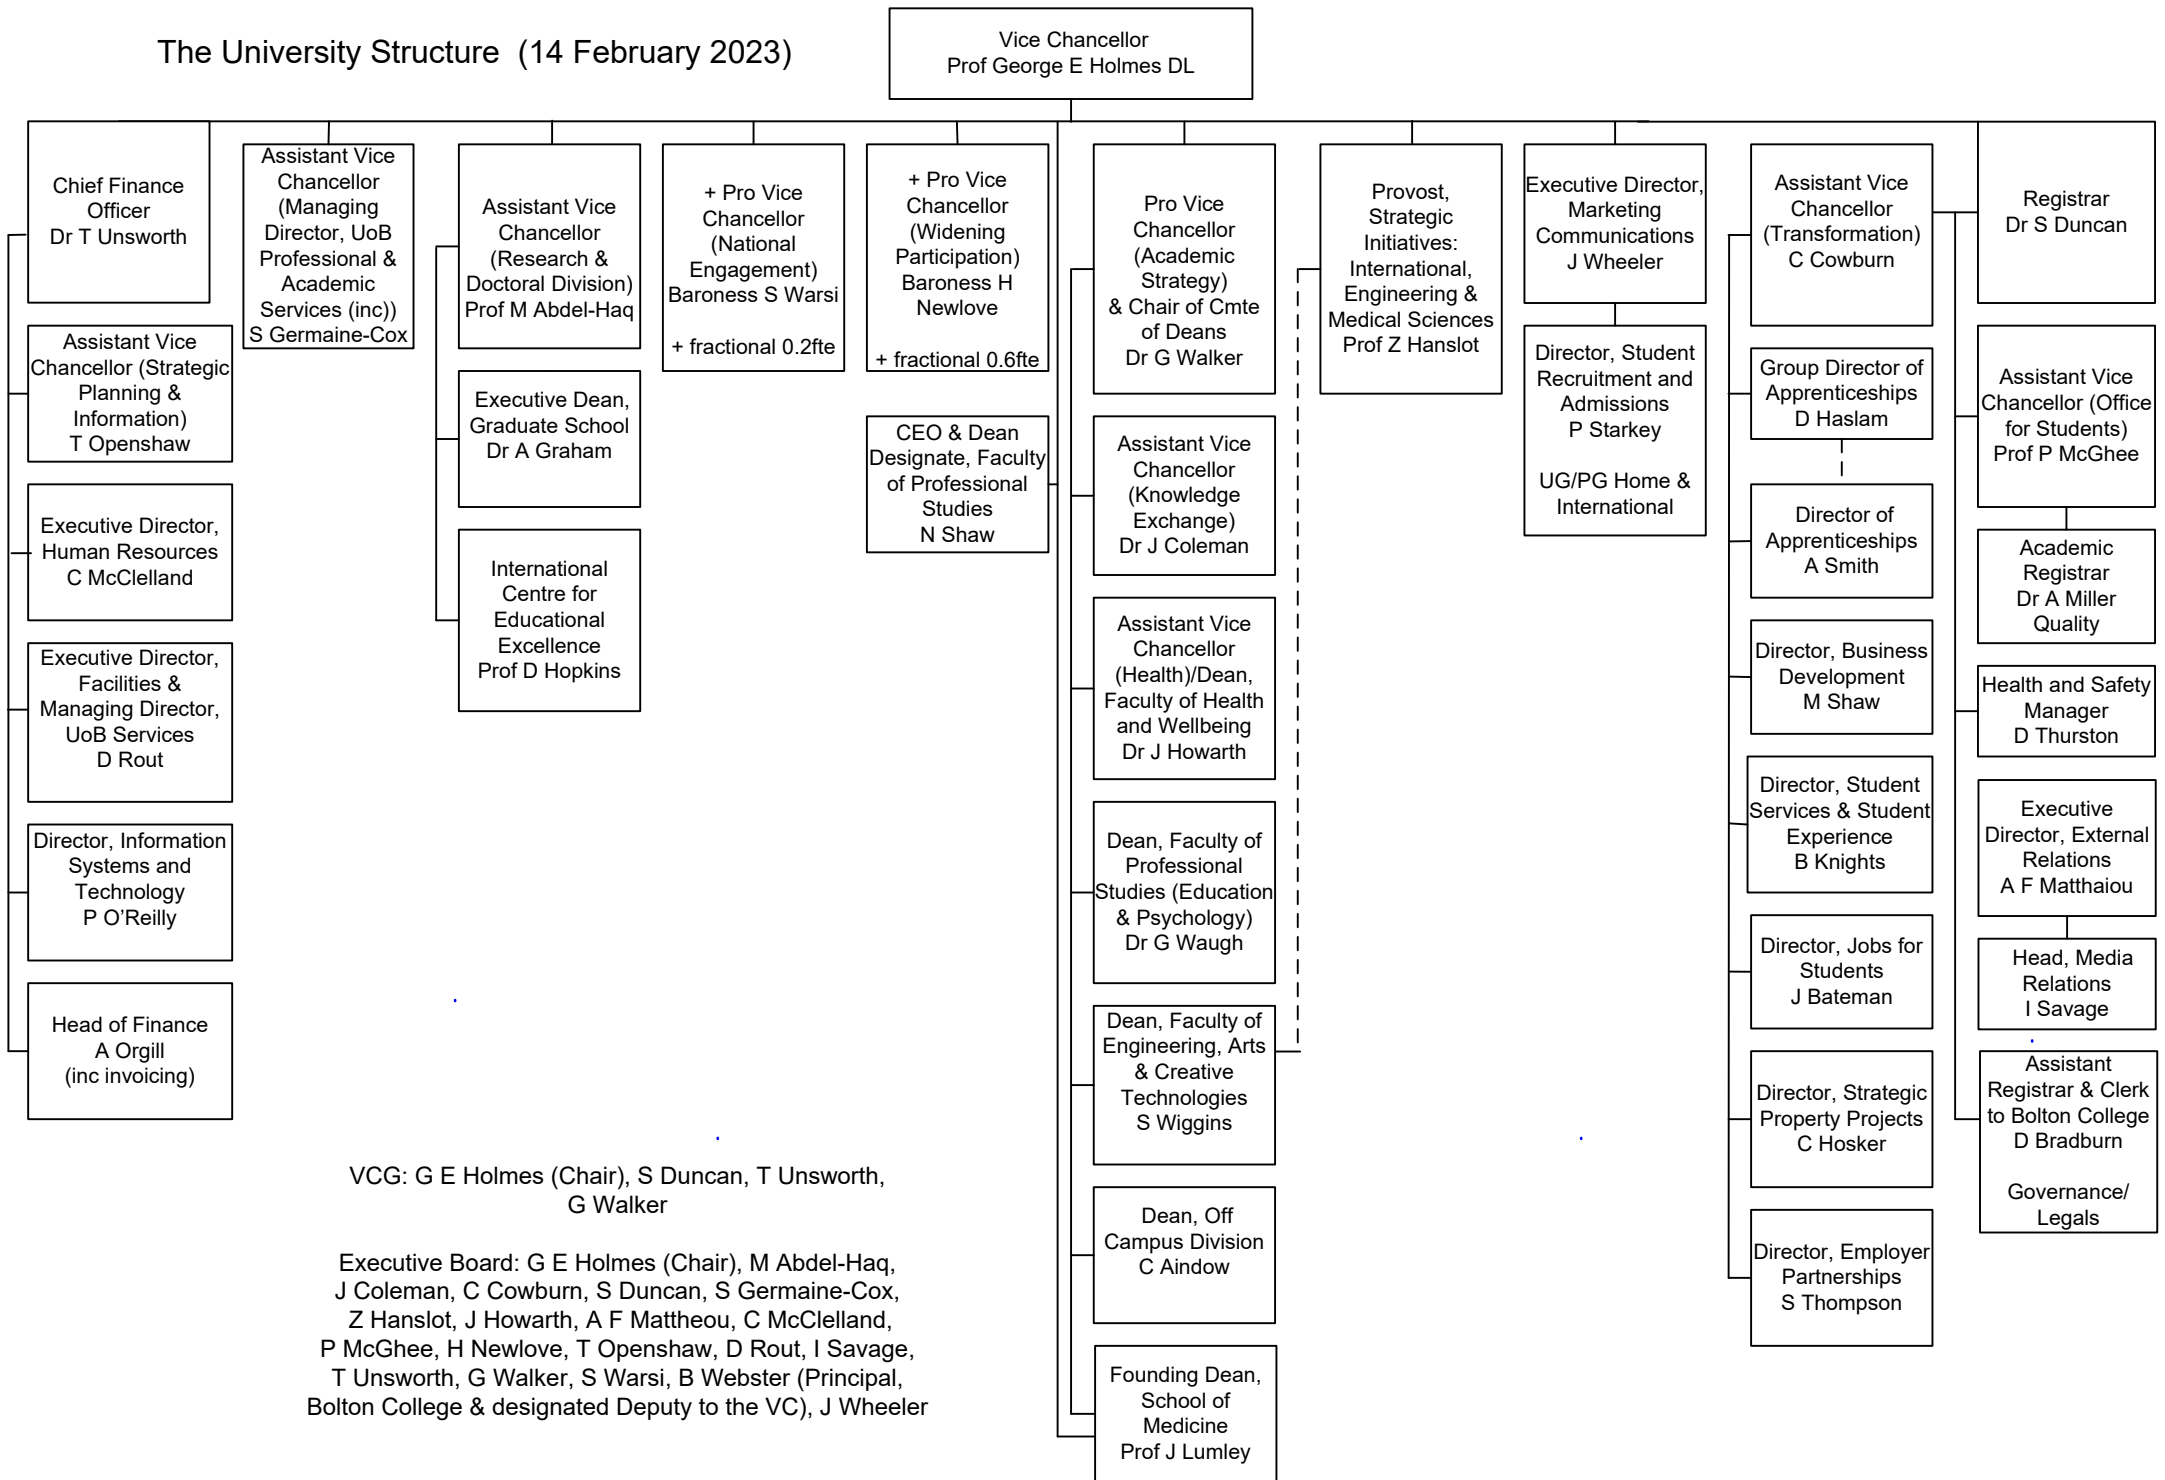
The University Structure (14 February 2023)

Vice Chancellor
Prof George E Holmes DL

Chief Finance Officer
Dr T Unsworth

Assistant Vice Chancellor (Strategic Planning & Information)
T Openshaw

Executive Director, Human Resources
C McClelland

Executive Director, Facilities & Managing Director, UoB Services
D Rout

Director, Information Systems and Technology
P O'Reilly

Head of Finance
A Orgill
(inc invoicing)

Assistant Vice Chancellor (Managing Director, UoB Professional & Academic Services (inc))
S Germaine-Cox

Assistant Vice Chancellor (Research & Doctoral Division)
Prof M Abdel-Haq

Executive Dean, Graduate School
Dr A Graham

International Centre for Educational Excellence
Prof D Hopkins

+ Pro Vice Chancellor (National Engagement)
Baroness S Warsi

+ fractional 0.2fte

+ Pro Vice Chancellor (Widening Participation)
Baroness H Newlove

+ fractional 0.6fte

CEO & Dean Designate, Faculty of Professional Studies
N Shaw

Pro Vice Chancellor (Academic Strategy) & Chair of Cmte of Deans
Dr G Walker

Assistant Vice Chancellor (Knowledge Exchange)
Dr J Coleman

Assistant Vice Chancellor (Health)/Dean, Faculty of Health and Wellbeing
Dr J Howarth

Dean, Faculty of Professional Studies (Education & Psychology)
Dr G Waugh

Dean, Faculty of Engineering, Arts & Creative Technologies
S Wiggins

Dean, Off Campus Division
C Aindow

Founding Dean, School of Medicine
Prof J Lumley

Provost, Strategic Initiatives: International, Engineering & Medical Sciences
Prof Z Hanslot

Executive Director, Marketing Communications
J Wheeler

Director, Student Recruitment and Admissions
P Starkey

UG/PG Home & International

Assistant Vice Chancellor (Transformation)
C Cowburn

Group Director of Apprenticeships
D Haslam

Director of Apprenticeships
A Smith

Director, Business Development
M Shaw

Director, Student Services & Student Experience
B Knights

Director, Jobs for Students
J Bateman

Director, Strategic Property Projects
C Hosker

Director, Employer Partnerships
S Thompson

Registrar
Dr S Duncan

Assistant Vice Chancellor (Office for Students)
Prof P McGhee

Academic Registrar
Dr A Miller
Quality

Health and Safety Manager
D Thurston

Executive Director, External Relations
A F Matthaiou

Head, Media Relations
I Savage

Assistant Registrar & Clerk to Bolton College
D Bradburn

Governance/ Legals

VCG: G E Holmes (Chair), S Duncan, T Unsworth, G Walker

Executive Board: G E Holmes (Chair), M Abdel-Haq, J Coleman, C Cowburn, S Duncan, S Germaine-Cox, Z Hanslot, J Howarth, A F Mattheou, C McClelland, P McGhee, H Newlove, T Openshaw, D Rout, I Savage, T Unsworth, G Walker, S Warsi, B Webster (Principal, Bolton College & designated Deputy to the VC), J Wheeler